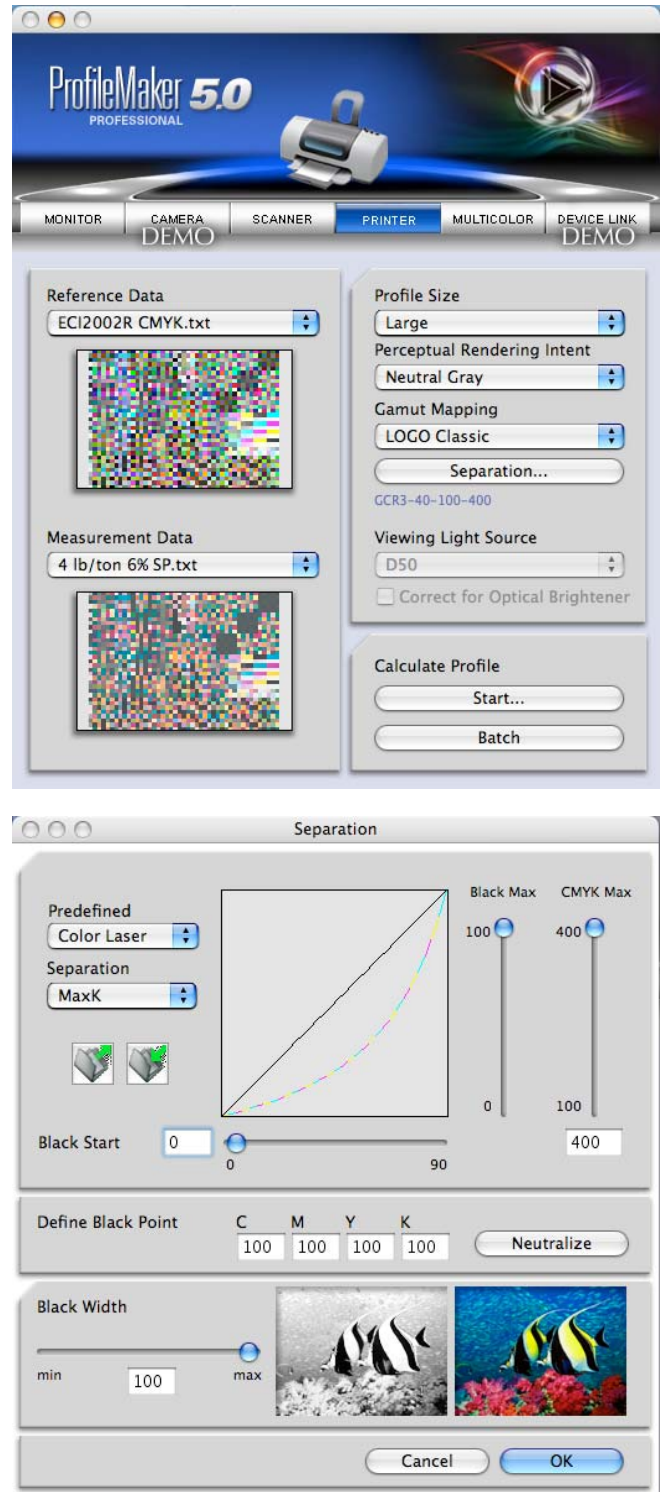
ProfileMaker 5.0
PROFESSIONAL

MONITOR
CAMERA
DEMO
SCANNER
PRINTER
MULTICOLOR
DEVICE LINK
DEMO

Reference Data
ECI2002R CMYK.txt

Measurement Data
4 lb/ton 6% SP.txt

Profile Size
Large
Perceptual Rendering Intent
Neutral Gray
Gamut Mapping
LOGO Classic
Separation...
GCR3-40-100-400

Viewing Light Source
D50
Correct for Optical Brightener

Calculate Profile
Start...
Batch

Separation

Predefined
Color Laser
Separation
MaxK

Black Max
100
0
CMYK Max
400
100
400

Black Start
0
0
90

Define Black Point
C
100
M
100
Y
100
K
100
Neutralize

Black Width
min
100
max

Cancel
OK